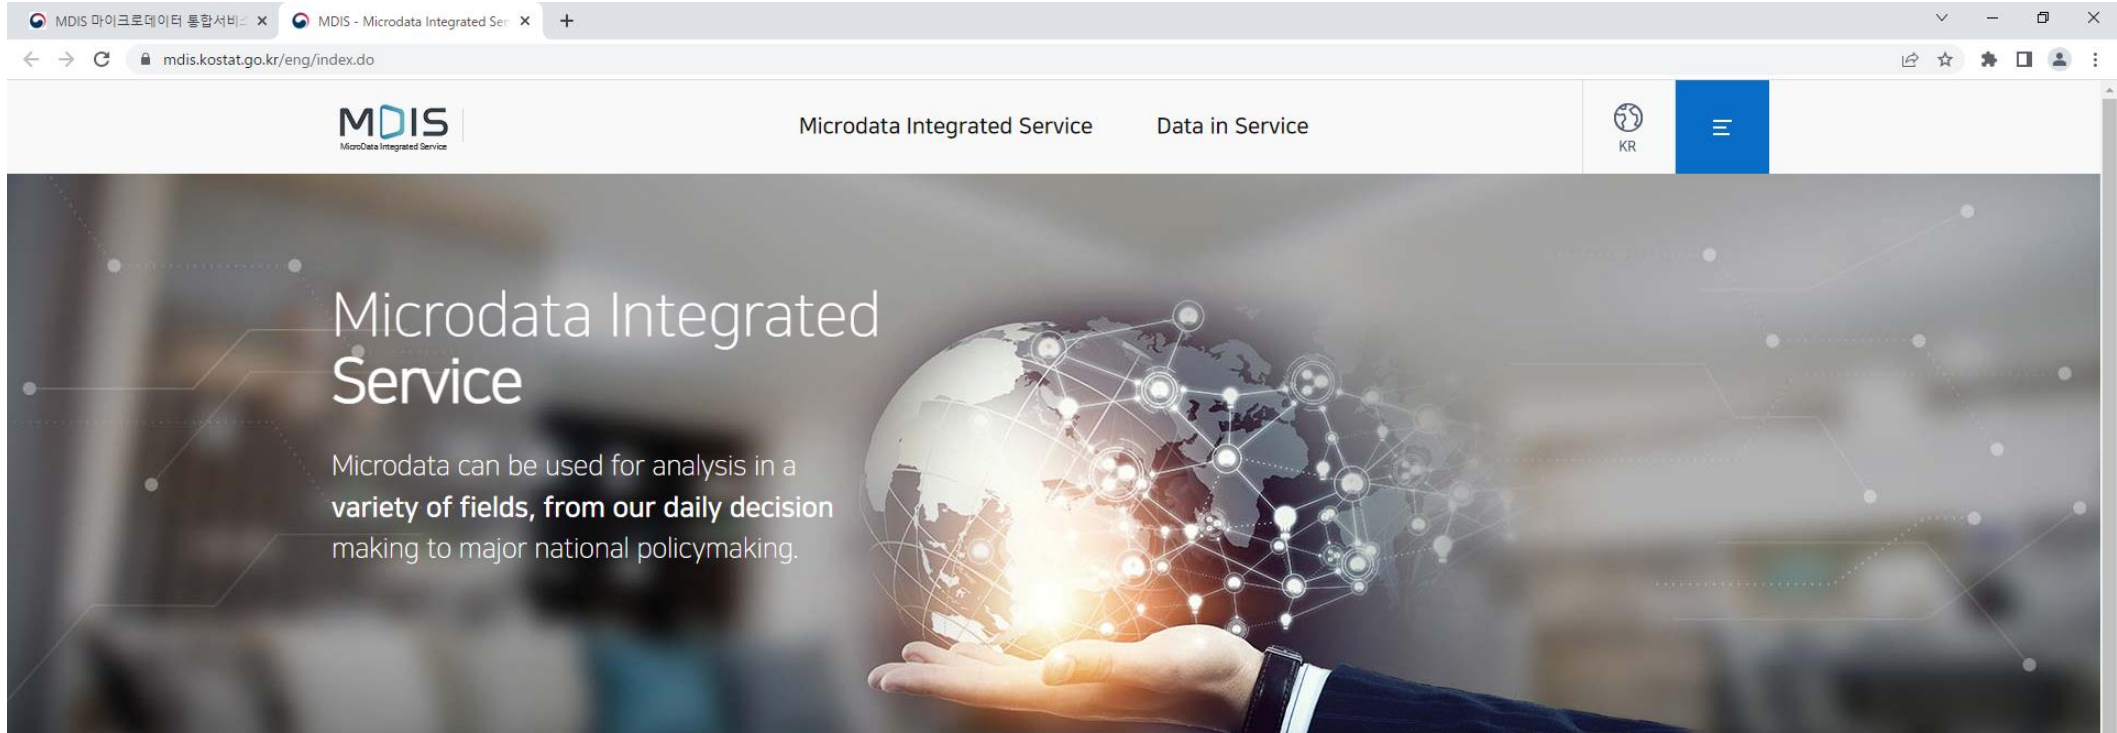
MDIS 마이크로데이터 통합서비스
MDIS - Microdata Integrated Ser
mdis.kostat.go.kr/eng/index.do

MDIS
MicroData Integrated Service

Microdata Integrated Service
Data in Service
KR

Microdata Integrated Service

Microdata can be used for analysis in a variety of fields, from our daily decision making to major national policymaking.